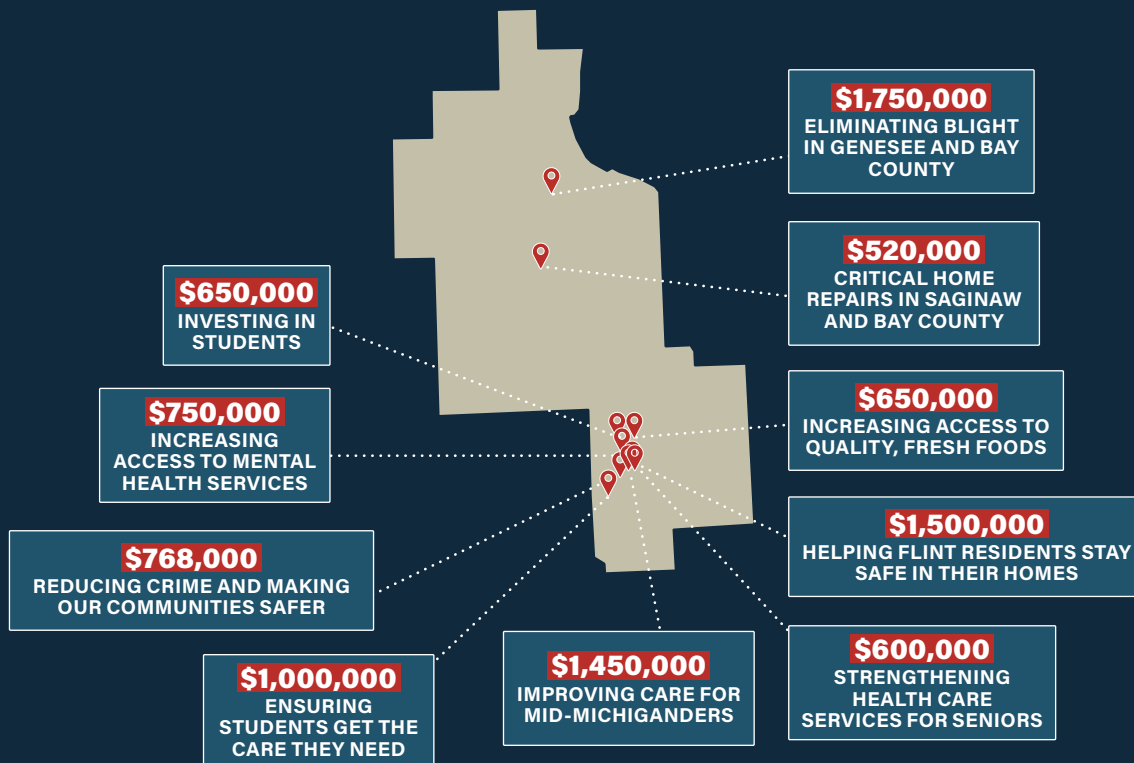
$1,750,000
ELIMINATING BLIGHT IN GENESEE AND BAY COUNTY

$520,000
CRITICAL HOME REPAIRS IN SAGINAW AND BAY COUNTY

$650,000
INVESTING IN STUDENTS

$750,000
INCREASING ACCESS TO MENTAL HEALTH SERVICES

$650,000
INCREASING ACCESS TO QUALITY, FRESH FOODS

$1,500,000
HELPING FLINT RESIDENTS STAY SAFE IN THEIR HOMES

$768,000
REDUCING CRIME AND MAKING OUR COMMUNITIES SAFER

$1,000,000
ENSURING STUDENTS GET THE CARE THEY NEED

$1,450,000
IMPROVING CARE FOR MID-MICHIGANDERS

$600,000
STRENGTHENING HEALTH CARE SERVICES FOR SENIORS